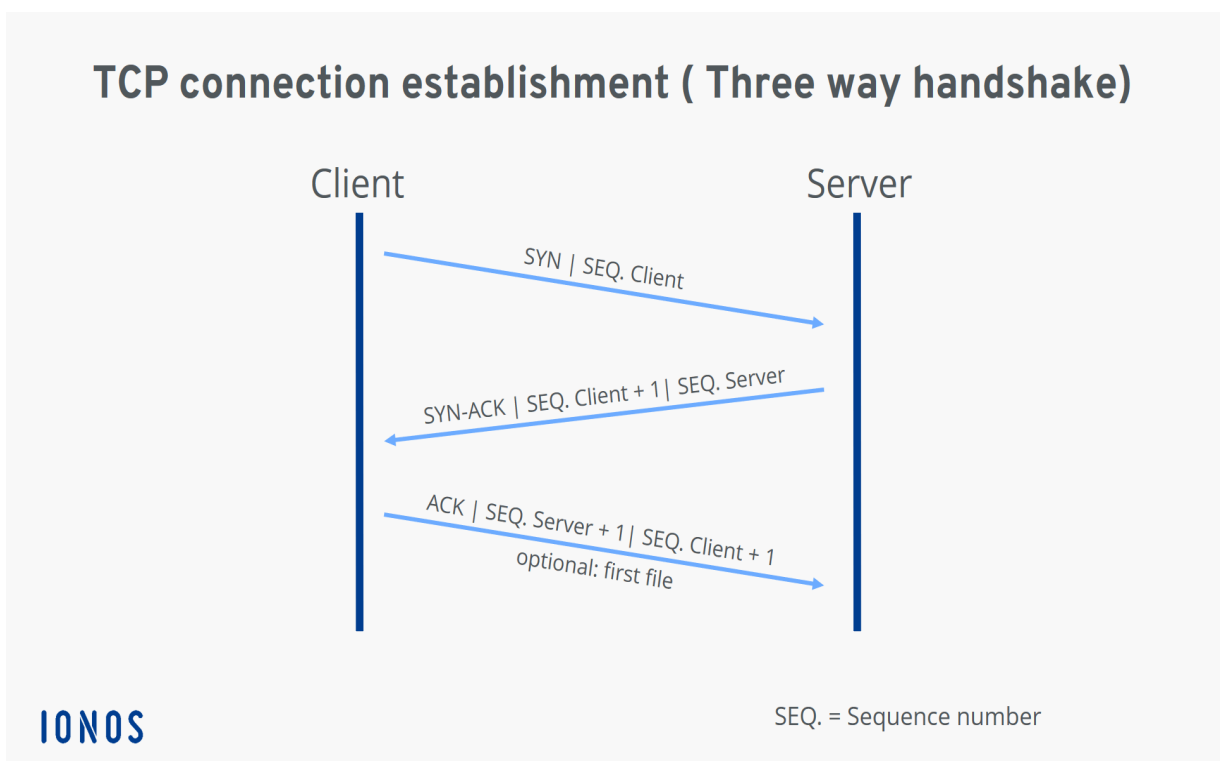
TCP connection establishment ( Three way handshake)

Client

Server

SYN | SEQ. Client

SYN-ACK | SEQ. Client + 1| SEQ. Server

ACK | SEQ. Server + 1| SEQ. Client + 1

optional: first file

IONOS

SEQ. = Sequence number